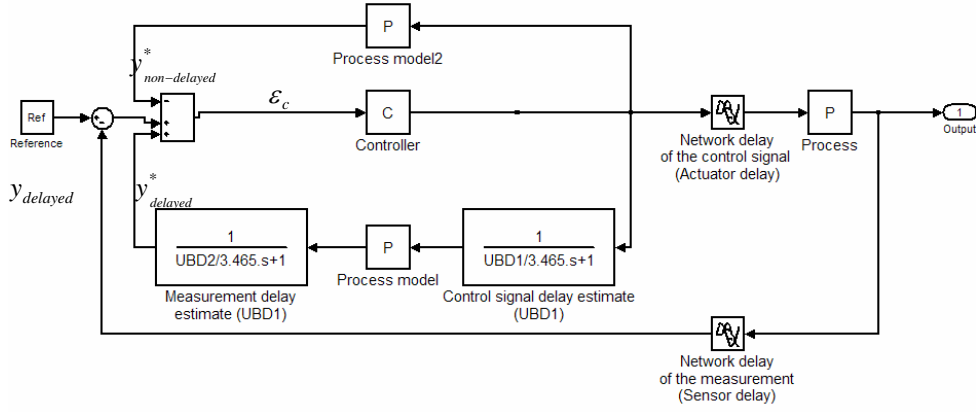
P

Process model2

$y^*_{non-delayed}$

Ref

Reference

$\varepsilon_c$

C

Controller

Network delay of the control signal (Actuator delay)

P

Process

1

Output

$y_{delayed}$

$y^*_{delayed}$

$\frac{1}{UBD2/3.465.s+1}$

Measurement delay estimate (UBD1)

P

Process model

$\frac{1}{UBD1/3.465.s+1}$

Control signal delay estimate (UBD1)

Network delay of the measurement (Sensor delay)